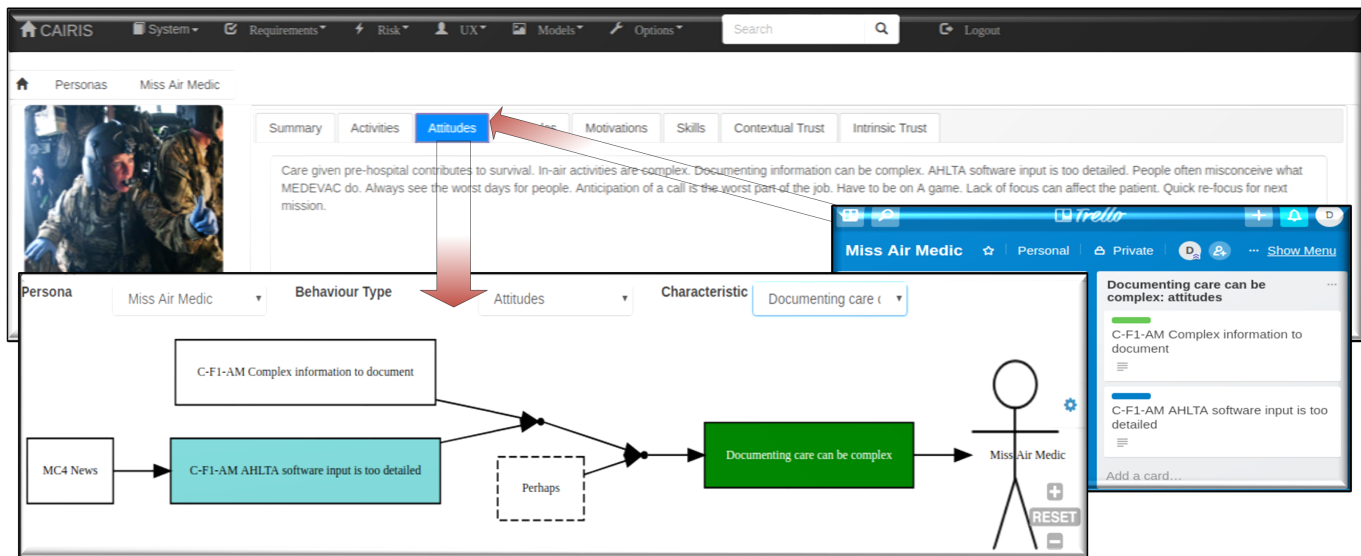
CAIRIS System Requirements Risk UX Models Options Search Logout

Personas Miss Air Medic

Summary Activities Attitudes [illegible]des Motivations Skills Contextual Trust Intrinsic Trust

Care given pre-hospital contributes to survival. In-air activities are complex. Documenting information can be complex. AHLTA software input is too detailed. People often misconceive what MEDEVAC do. Always see the worst days for people. Anticipation of a call is the worst part of the job. Have to be on A game. Lack of focus can affect the patient. Quick re-focus for next mission.

Trello D

Miss Air Medic Personal Private D Show Menu

Documenting care can be complex: attitudes

C-F1-AM Complex information to document

C-F1-AM AHLTA software input is too detailed

Add a card...

Persona Miss Air Medic Behaviour Type Attitudes Characteristic Documenting care c

C-F1-AM Complex information to document

MC4 News

C-F1-AM AHLTA software input is too detailed

Perhaps

Documenting care can be complex

Miss Air Medic

RESET